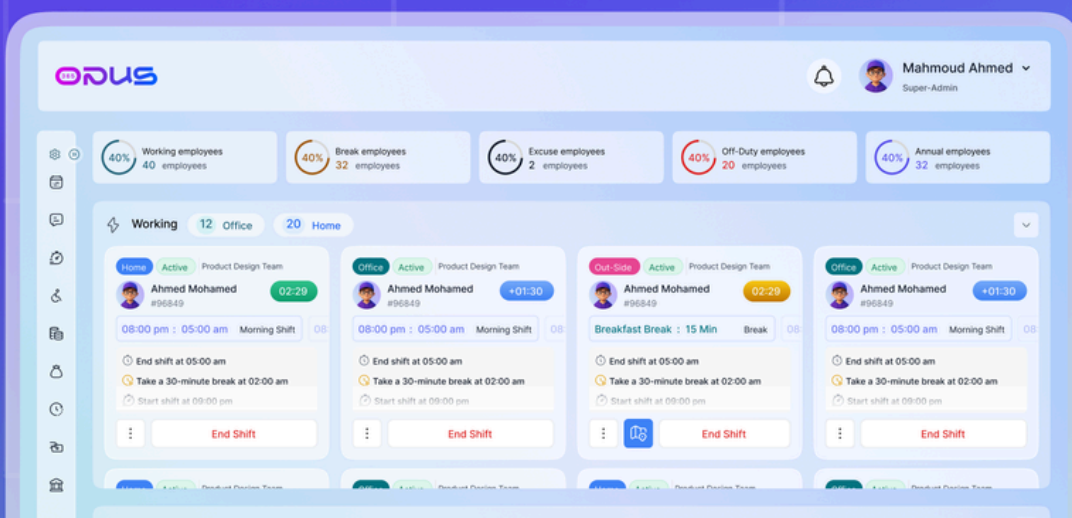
ODUS

Mahmoud Ahmed
Super-Admin

40% Working employees 40 employees

40% Break employees 32 employees

40% Excuse employees 2 employees

40% Off-Duty employees 20 employees

40% Annual employees 32 employees

Working 12 Office 20 Home

Home Active Product Design Team
Ahmed Mohamed #96849 02:29
08:00 pm : 05:00 am Morning Shift 08
End shift at 05:00 am
Take a 30-minute break at 02:00 am
Start shift at 09:00 pm
End Shift

Office Active Product Design Team
Ahmed Mohamed #96849 +01:30
08:00 pm : 05:00 am Morning Shift 08
End shift at 05:00 am
Take a 30-minute break at 02:00 am
Start shift at 09:00 pm
End Shift

Out-Side Active Product Design Team
Ahmed Mohamed #96849 02:29
Breakfast Break : 15 Min Break 08
End shift at 05:00 am
Take a 30-minute break at 02:00 am
Start shift at 09:00 pm
End Shift

Office Active Product Design Team
Ahmed Mohamed #96849 +01:30
08:00 pm : 05:00 am Morning Shift 08
End shift at 05:00 am
Take a 30-minute break at 02:00 am
Start shift at 09:00 pm
End Shift